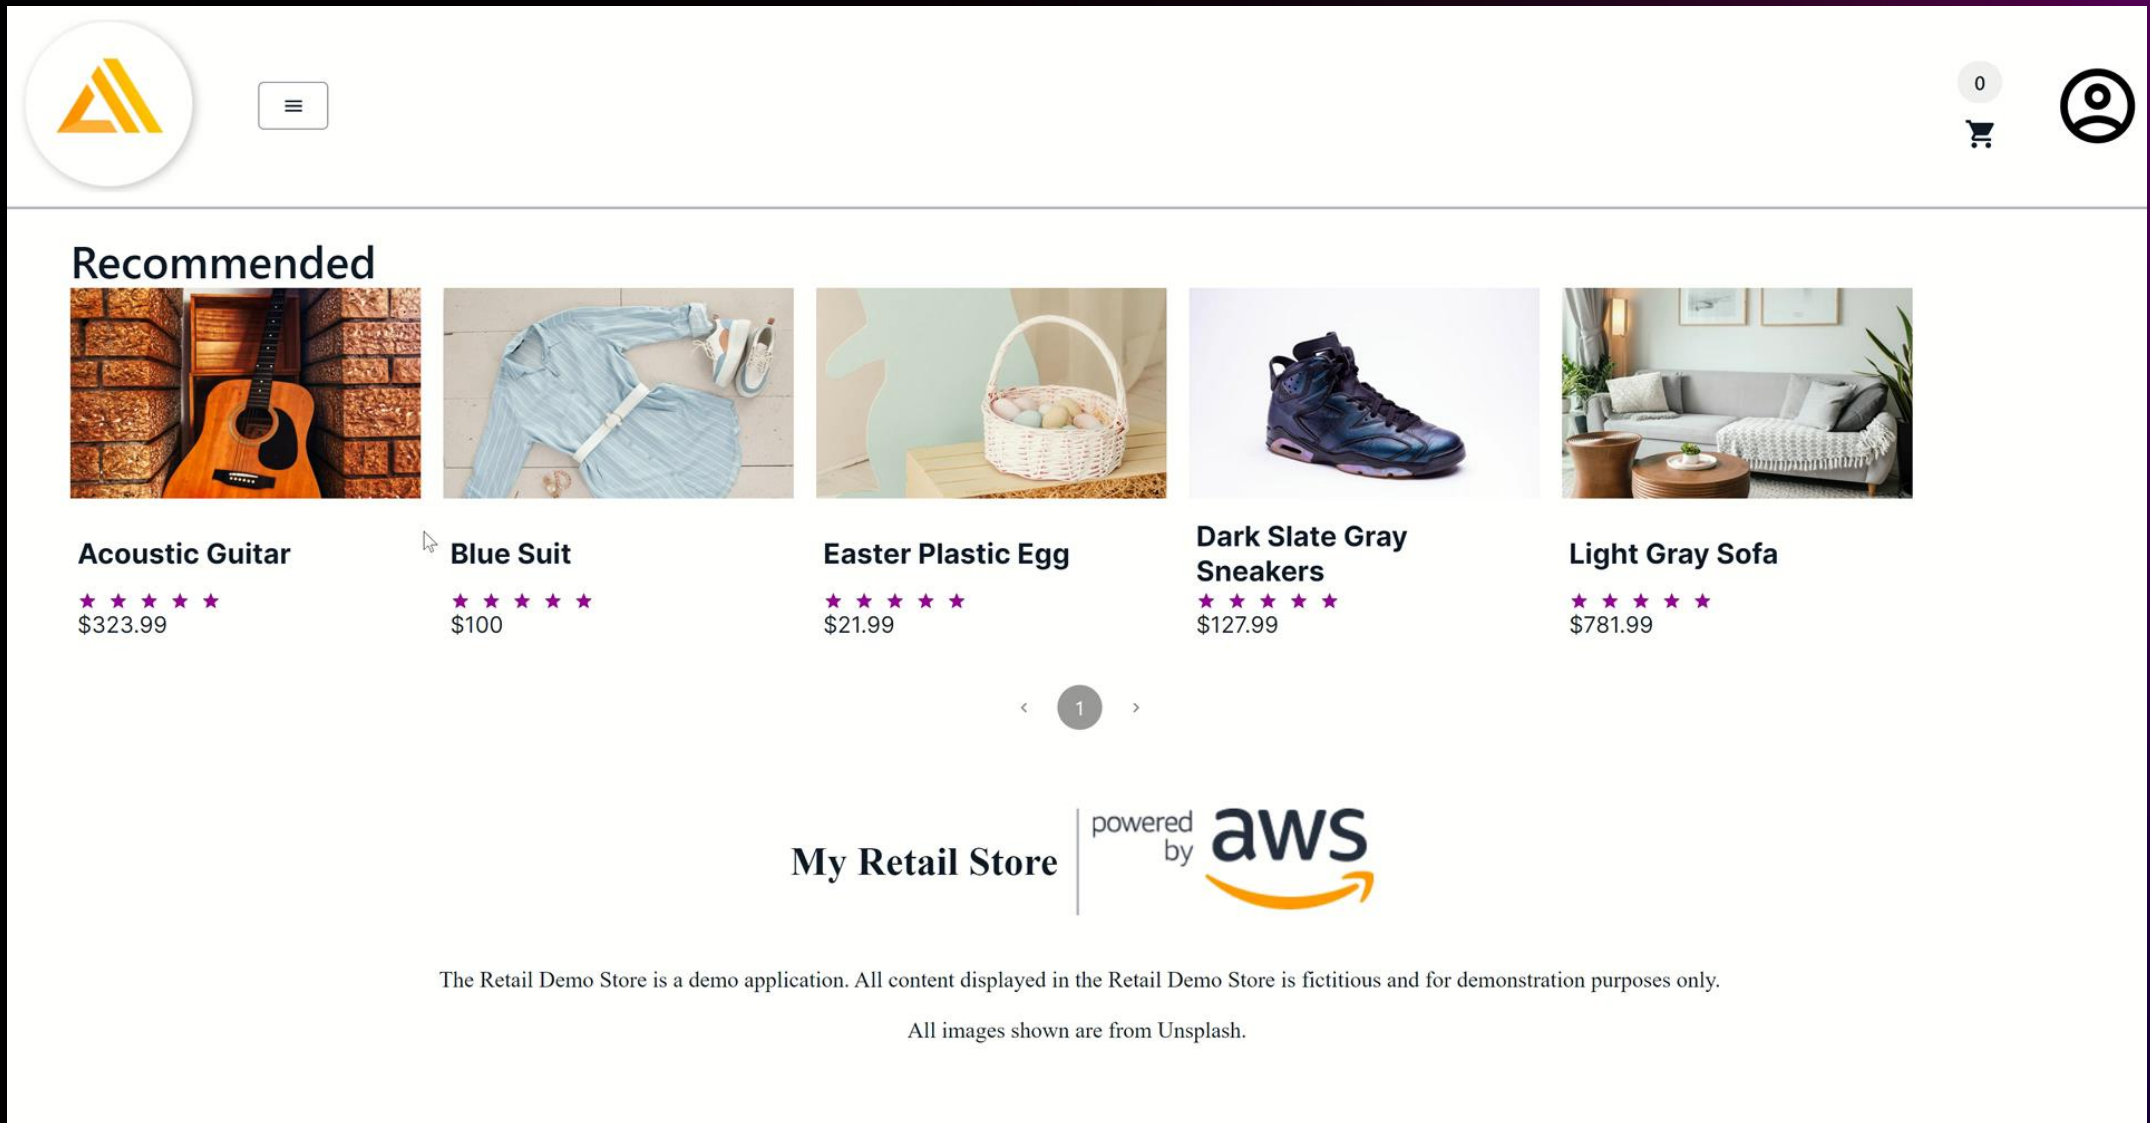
0

Recommended

Acoustic Guitar
★★★★★
$323.99

Blue Suit
★★★★★
$100

Easter Plastic Egg
★★★★★
$21.99

Dark Slate Gray Sneakers
★★★★★
$127.99

Light Gray Sofa
★★★★★
$781.99

‹ 1 ›

My Retail Store | powered by aws

The Retail Demo Store is a demo application. All content displayed in the Retail Demo Store is fictitious and for demonstration purposes only.

All images shown are from Unsplash.